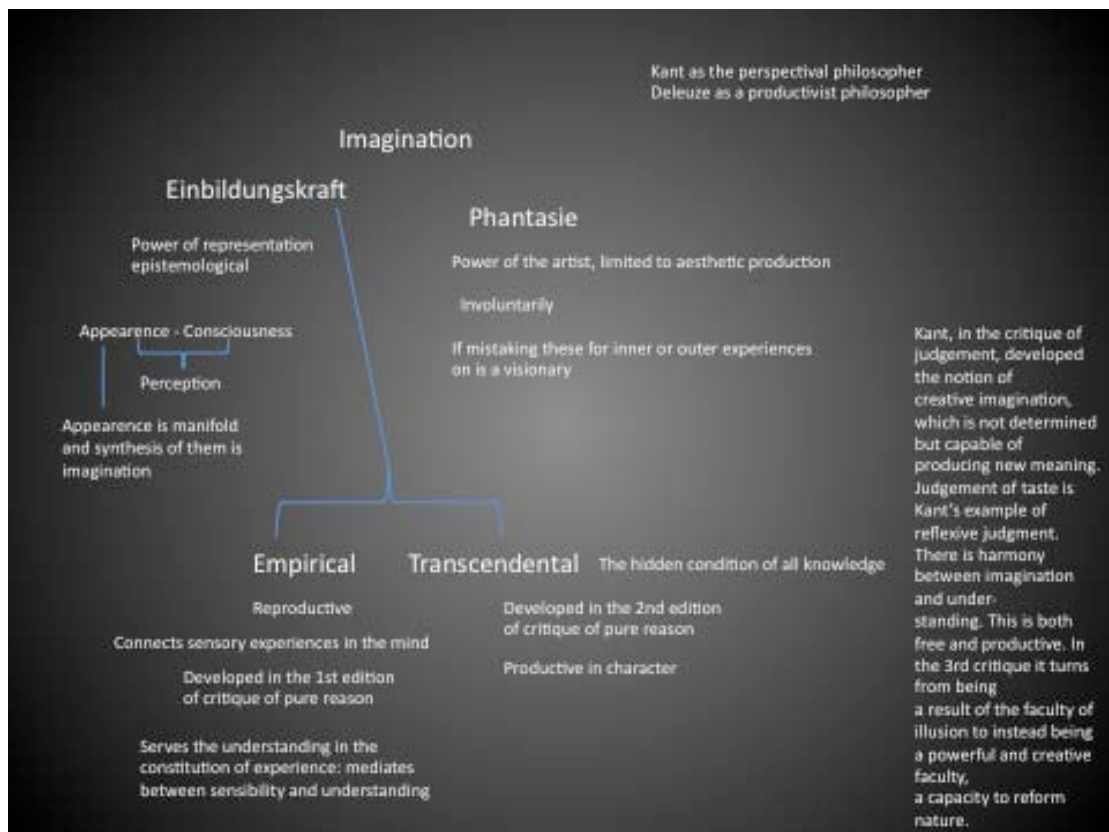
Kant as the perspectival philosopher
Deleuze as a productivist philosopher

Imagination

Einbildungskraft

Power of representation
epistemological

Appearence - Consciousness

Perception

Appearence is manifold and synthesis of them is imagination

Phantasie

Power of the artist, limited to aesthetic production

Involuntarily

If mistaking these for inner or outer experiences on is a visionary

Kant, in the critique of judgement, developed the notion of creative imagination, which is not determined but capable of producing new meaning. Judgement of taste is Kant's example of reflexive judgment. There is harmony between imagination and understanding. This is both free and productive. In the 3rd critique it turns from being a result of the faculty of illusion to instead being a powerful and creative faculty, a capacity to reform nature.

Empirical

Reproductive

Connects sensory experiences in the mind

Developed in the 1st edition of critique of pure reason

Serves the understanding in the constitution of experience: mediates between sensibility and understanding

Transcendental

The hidden condition of all knowledge

Developed in the 2nd edition of critique of pure reason

Productive in character